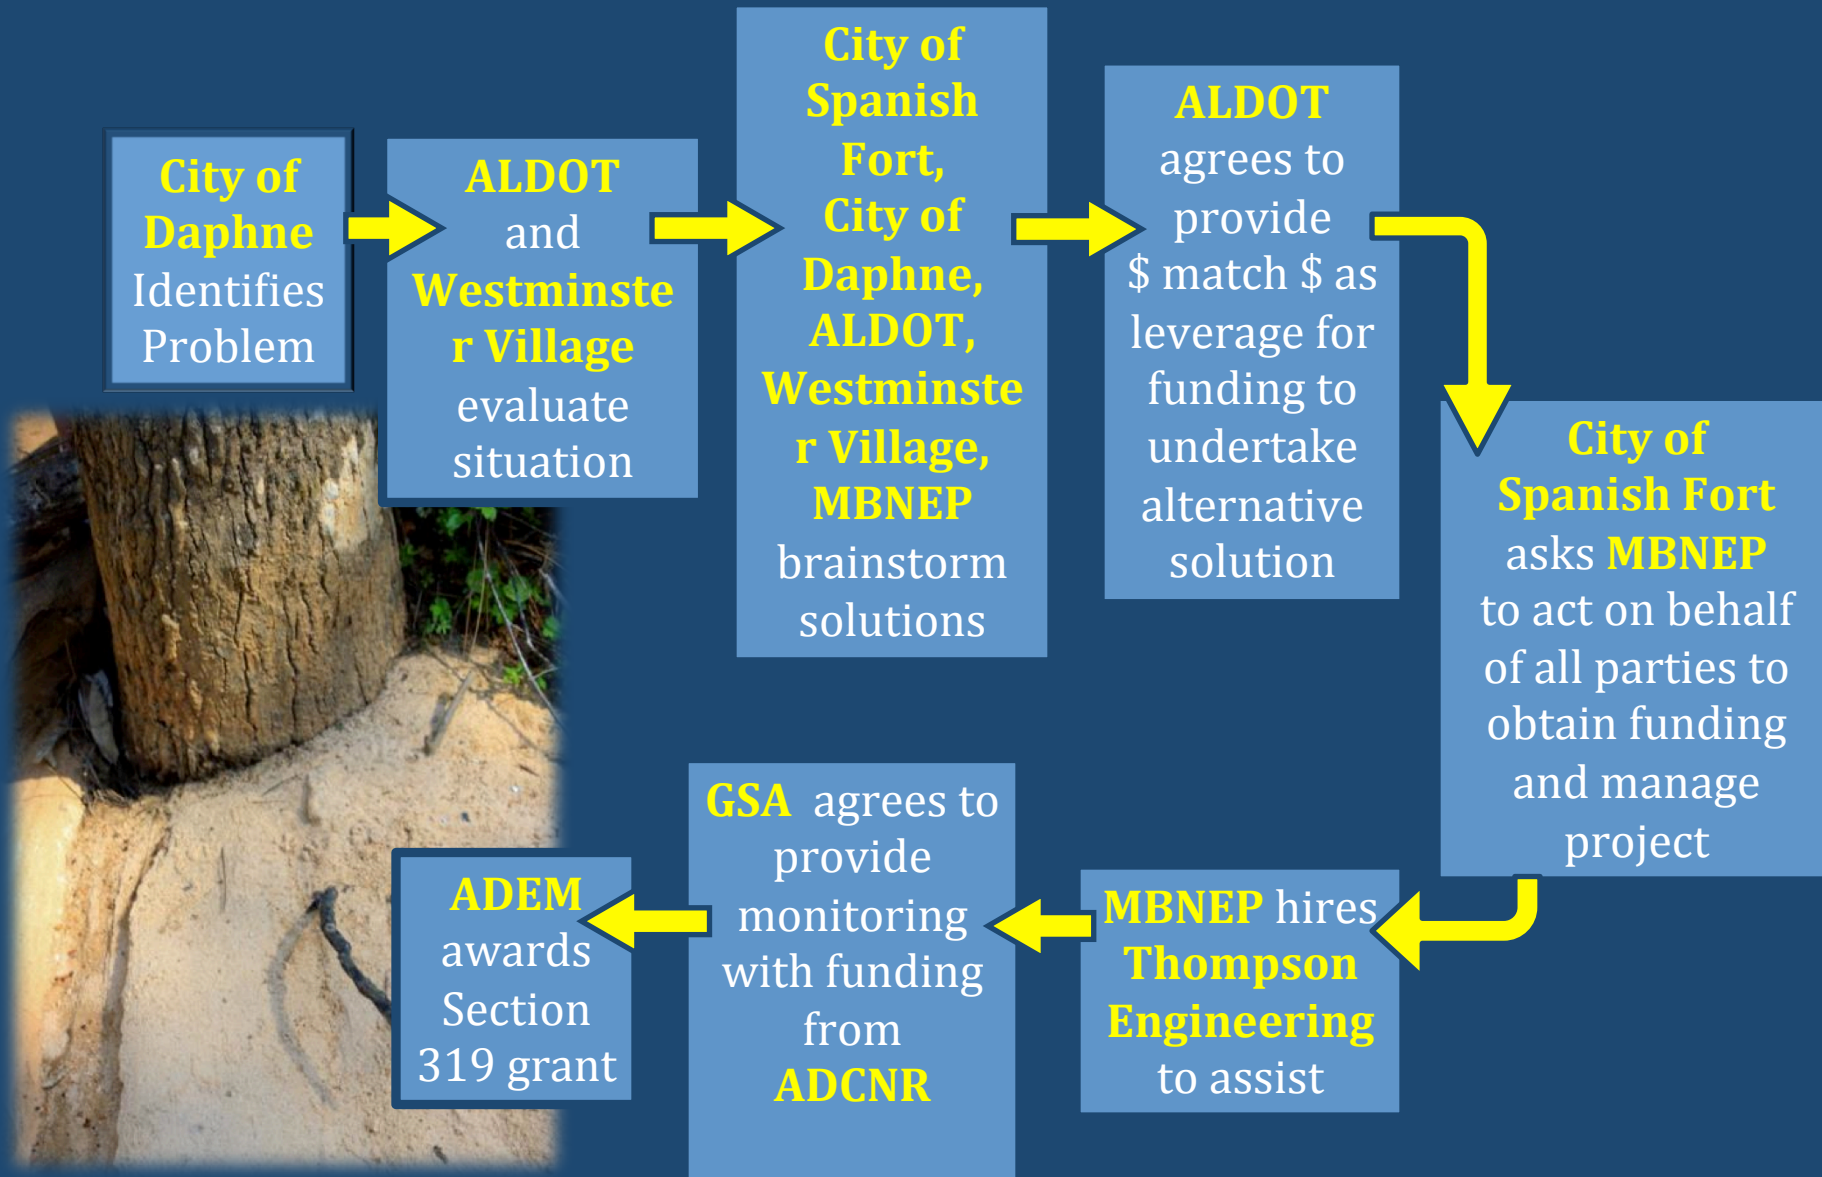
City of Daphne Identifies Problem

ALDOT and Westminster Village evaluate situation

City of Spanish Fort, City of Daphne, ALDOT, Westminster Village, MBNEP brainstorm solutions

ALDOT agrees to provide \$ match \$ as leverage for funding to undertake alternative solution

City of Spanish Fort asks MBNEP to act on behalf of all parties to obtain funding and manage project

MBNEP hires Thompson Engineering to assist

GSA agrees to provide monitoring with funding from ADCNR

ADEM awards Section 319 grant